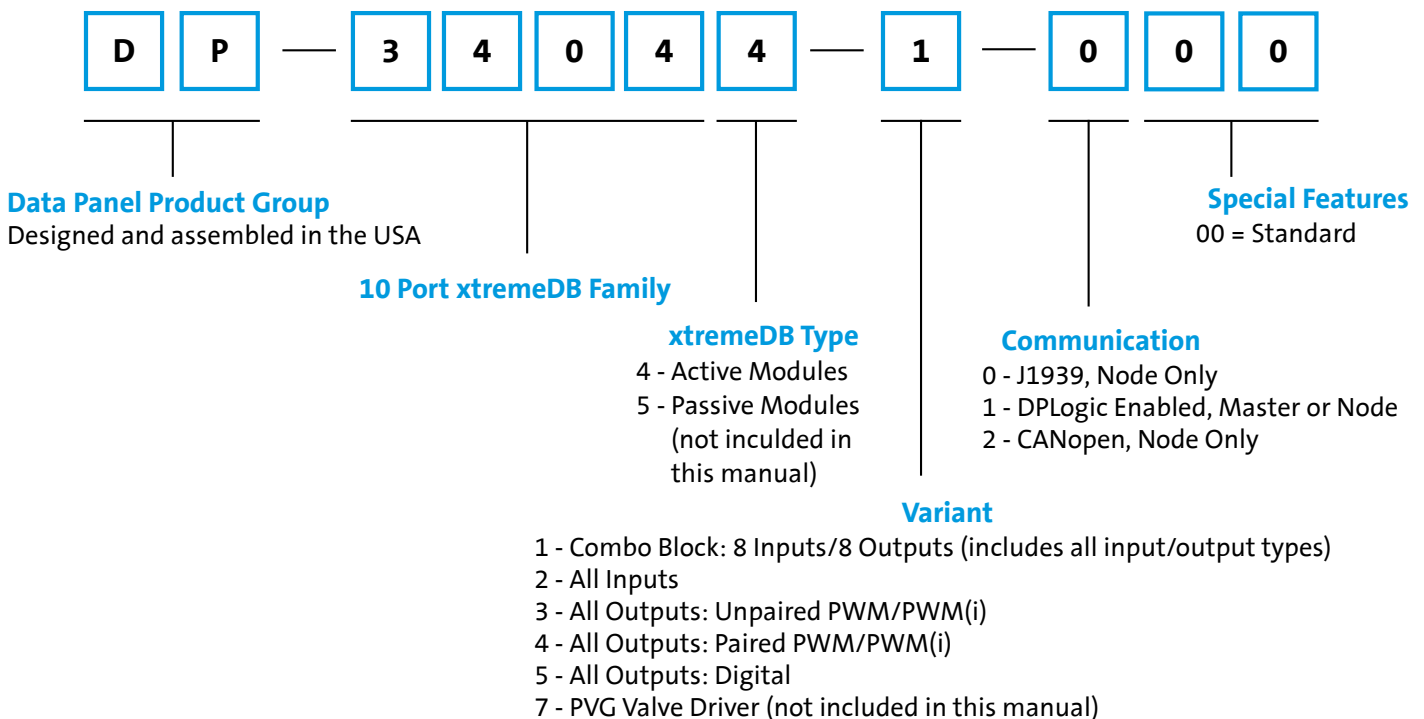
D P — 3 4 0 4 4 — 1 — 0 0 0

Special Features
00 = Standard

Data Panel Product Group
Designed and assembled in the USA

10 Port xtremeDB Family

xtremeDB Type
4 - Active Modules
5 - Passive Modules (not inculded in this manual)

Communication
0 - J1939, Node Only
1 - DPLogic Enabled, Master or Node
2 - CANopen, Node Only

Variant
1 - Combo Block: 8 Inputs/8 Outputs (includes all input/output types)
2 - All Inputs
3 - All Outputs: Unpaired PWM/PWM(i)
4 - All Outputs: Paired PWM/PWM(i)
5 - All Outputs: Digital
7 - PVG Valve Driver (not included in this manual)